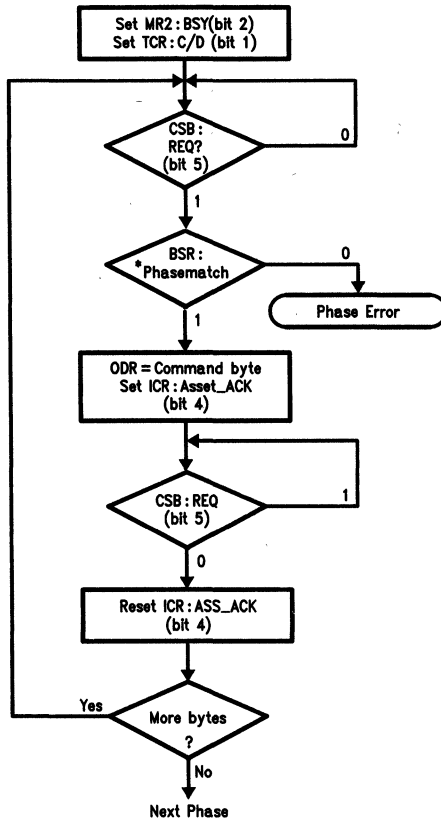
Set MR2 : BSY(bit 2)
Set TCR : C/D (bit 1)

CSB : REQ? (bit 5)

0

1

BSR : *Phasematch

0

Phase Error

1

ODR = Command byte
Set ICR : Asset_ACK (bit 4)

CSB : REQ (bit 5)

1

0

Reset ICR : ASS_ACK (bit 4)

Yes

More bytes ?

No

Next Phase